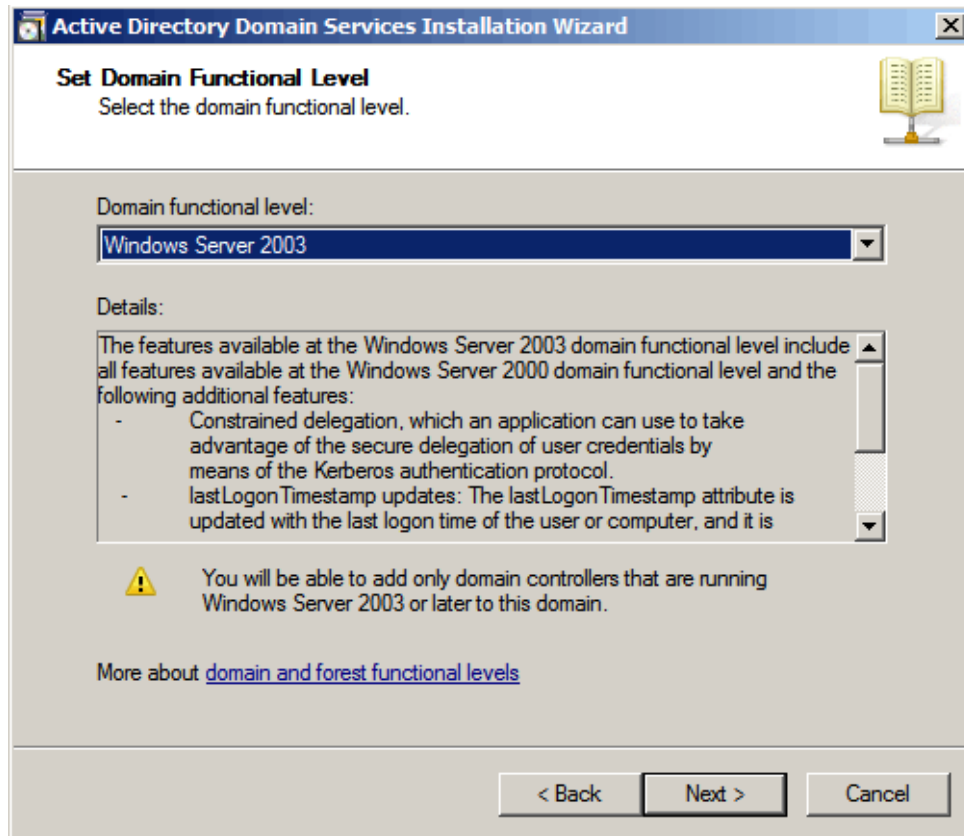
Active Directory Domain Services Installation Wizard

Set Domain Functional Level
Select the domain functional level.

Domain functional level:
Windows Server 2003

Details:
The features available at the Windows Server 2003 domain functional level include all features available at the Windows Server 2000 domain functional level and the following additional features:
- Constrained delegation, which an application can use to take advantage of the secure delegation of user credentials by means of the Kerberos authentication protocol.
- lastLogonTimestamp updates: The lastLogonTimestamp attribute is updated with the last logon time of the user or computer, and it is

You will be able to add only domain controllers that are running Windows Server 2003 or later to this domain.

More about domain and forest functional levels

< Back
Next >
Cancel